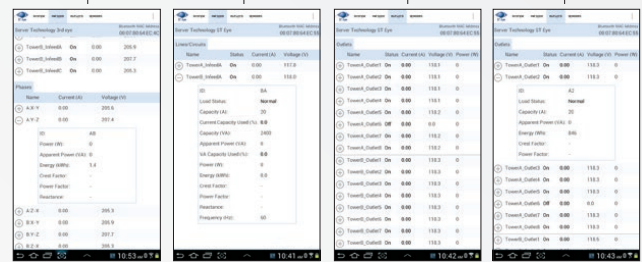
Server Technology 3rd sys
Bluetooth MAC Address 00:07:80:64:EC:55

| | | | |
|---|---|---|---|
| TowerB_InfeedA | On | 0.00 | 205.9 |
| TowerB_InfeedB | On | 0.00 | 207.7 |
| TowerB_InfeedC | On | 0.00 | 205.3 |

Phases

| Name | Current (A) | Voltage (V) |
|---|---|---|
| A:X-Y | 0.00 | 205.6 |
| A:Y-Z | 0.00 | 207.4 |

ID: AB
Power (W): 0
Apparent Power (VA): 0
Energy (Wh): 3.4
Crest Factor:
Power Factor:
Reactance:

| | | |
|---|---|---|
| A:Z-X | 0.00 | 205.3 |
| B:X-Y | 0.00 | 205.5 |
| B:Y-Z | 0.00 | 207.7 |
| B:Z-X | 0.00 | 205.3 |

10:53

Server Technology ST Sys
Bluetooth MAC Address 00:07:80:64:EC:55

Lines/Circuits

| Name | Status | Current (A) | Voltage (V) |
|---|---|---|---|
| TowerA_InfeedA | On | 0.00 | 117.8 |
| TowerB_InfeedA | On | 0.00 | 118.0 |

ID: BA
Load Status: Normal
Capacity (A): 20
Current Capacity Used (%): 0.0
Capacity (VA): 2400
Apparent Power (VA): 0
VA Capacity Used (%): 0.0
Power (W): 0
Energy (kWh): 0.0
Crest Factor:
Power Factor:
Reactance:
Frequency (Hz): 60

10:41

Server Technology ST Sys
Bluetooth MAC Address 00:07:80:64:EC:55

Outlets

| Name | Status | Current (A) | Voltage (V) | Power (W) |
|---|---|---|---|---|
| TowerA_Outlet1 | On | 0.00 | 118.1 | 0 |
| TowerA_Outlet2 | On | 0.00 | 118.1 | 0 |
| TowerA_Outlet3 | On | 0.00 | 118.1 | 0 |
| TowerA_Outlet4 | On | 0.00 | 118.1 | 0 |
| TowerA_Outlet5 | On | 0.00 | 118.1 | 0 |
| TowerA_Outlet6 | On | 0.00 | 118.1 | 0 |
| TowerA_Outlet7 | On | 0.00 | 118.1 | 0 |
| TowerA_Outlet8 | On | 0.00 | 118.1 | 0 |
| TowerB_Outlet1 | On | 0.00 | 118.1 | 0 |
| TowerB_Outlet2 | On | 0.00 | 118.1 | 0 |
| TowerB_Outlet3 | On | 0.00 | 118.1 | 0 |
| TowerB_Outlet4 | On | 0.00 | 118.1 | 0 |
| TowerB_Outlet5 | On | 0.00 | 118.1 | 0 |
| TowerB_Outlet6 | On | 0.00 | 118.1 | 0 |
| TowerB_Outlet7 | On | 0.00 | 118.1 | 0 |
| TowerB_Outlet8 | On | 0.00 | 118.1 | 0 |

10:42

Server Technology ST Sys
Bluetooth MAC Address 00:07:80:64:EC:55

Outlets

| Name | Status | Current (A) | Voltage (V) | Power (W) |
|---|---|---|---|---|
| TowerA_Outlet1 | On | 0.00 | 118.3 | 0 |
| TowerA_Outlet2 | On | 0.00 | 118.3 | 0 |

ID: A2
Load Status: Normal
Capacity (A): 20
Apparent Power (VA): 0
Energy (Wh): 846
Crest Factor:
Power Factor:

| | | | | |
|---|---|---|---|---|
| TowerA_Outlet3 | On | 0.00 | 118.3 | 0 |
| TowerA_Outlet4 | On | 0.00 | 118.3 | 0 |
| TowerA_Outlet5 | On | 0.00 | 118.3 | 0 |
| TowerA_Outlet6 | Off | 0.00 | 0.0 | 0 |
| TowerA_Outlet7 | On | 0.00 | 118.3 | 0 |
| TowerA_Outlet8 | On | 0.00 | 118.3 | 0 |
| TowerB_Outlet1 | On | 0.00 | 118.3 | 0 |

10:43